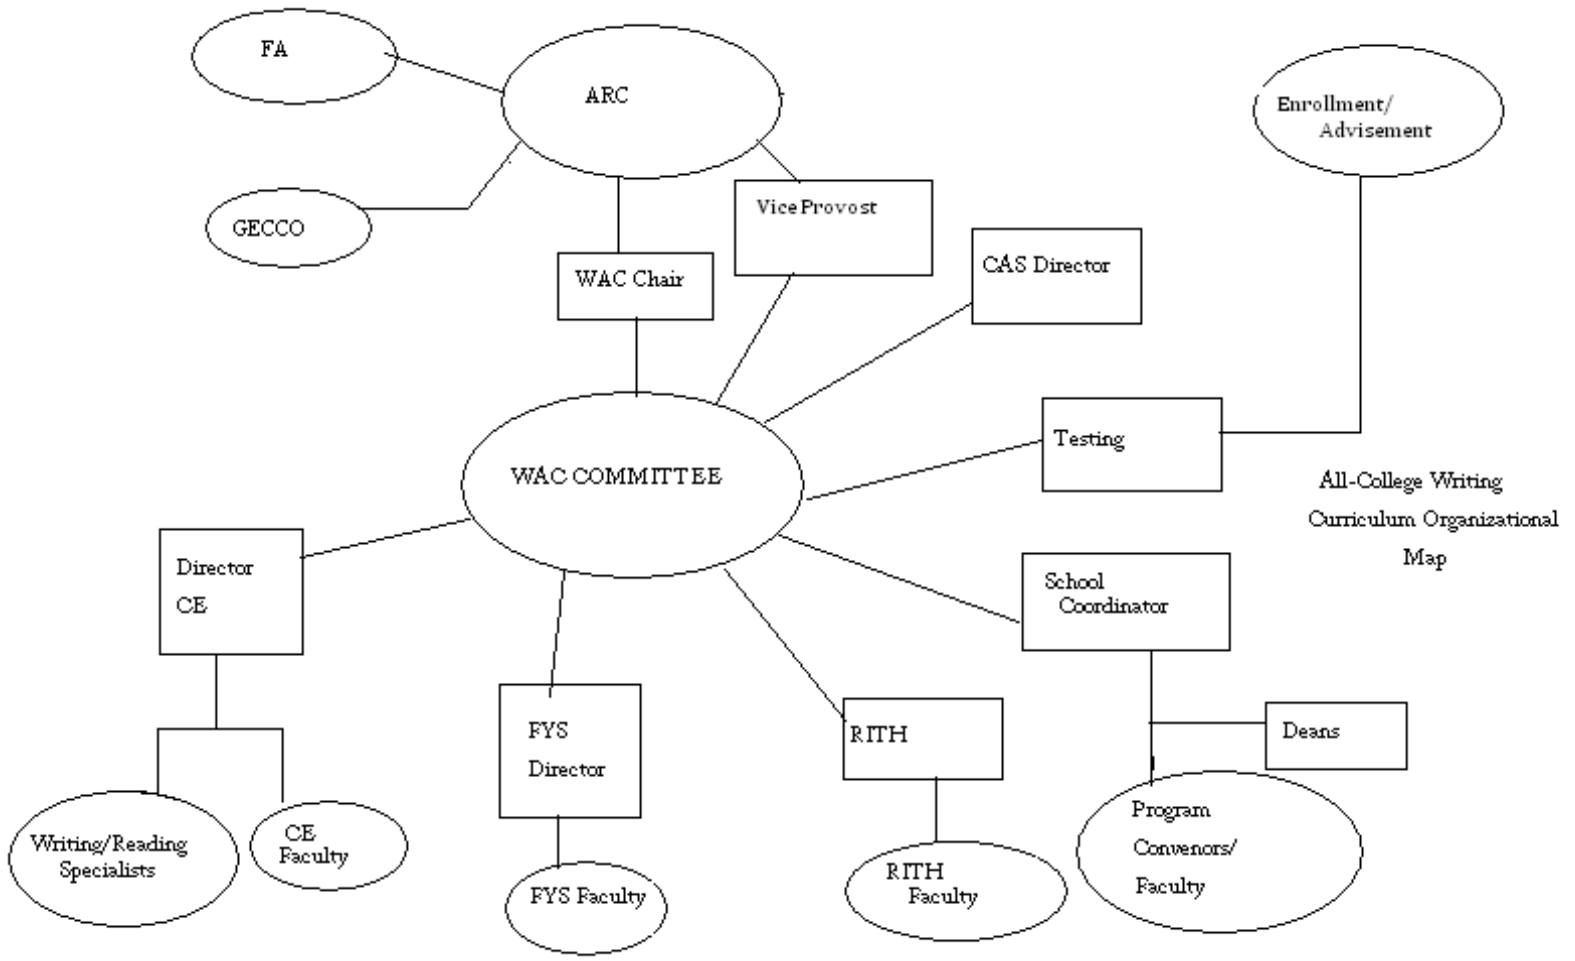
FA

ARC

Enrollment/ Advisement

GECCO

Vice Provost

WAC Chair

CAS Director

Testing

WAC COMMITTEE

All-College Writing Curriculum Organizational Map

Director CE

School Coordinator

FYS Director

RITH

Deans

Writing/Reading Specialists

CE Faculty

FYS Faculty

RITH Faculty

Program Convenors/ Faculty